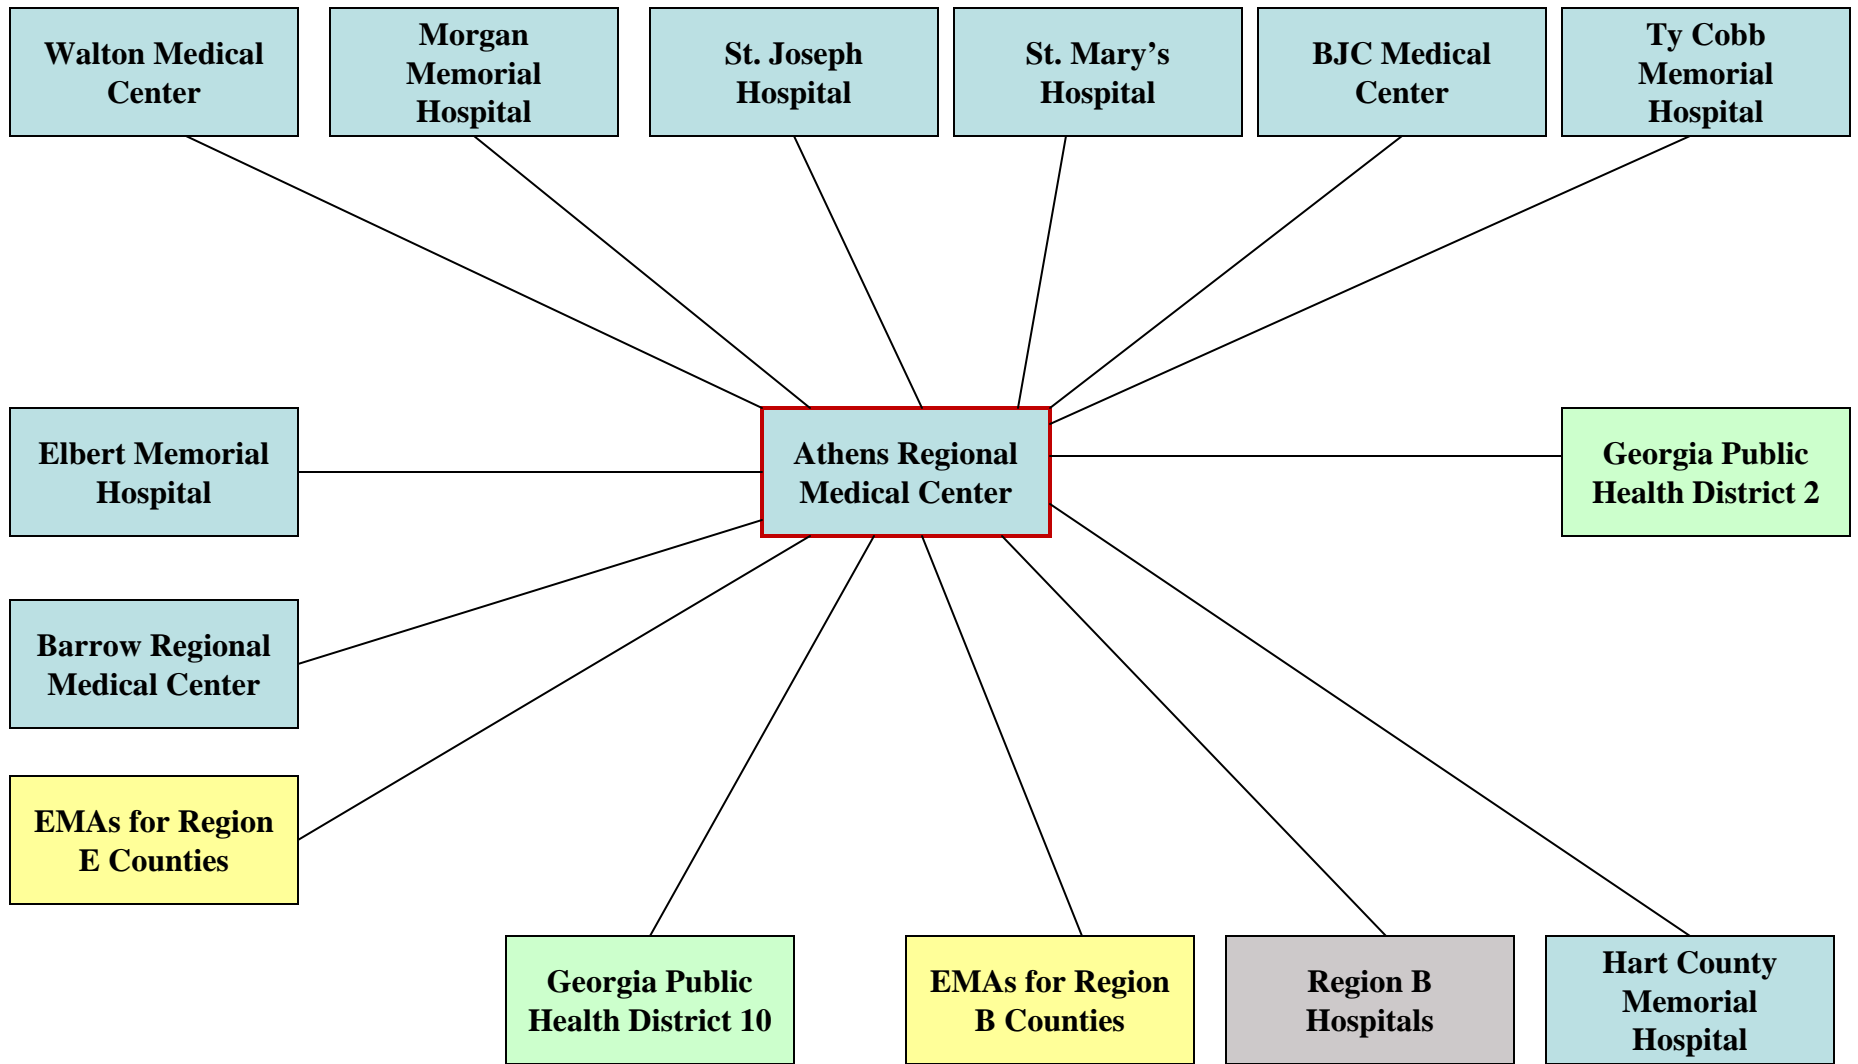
Walton Medical Center

Morgan Memorial Hospital

St. Joseph Hospital

St. Mary's Hospital

BJC Medical Center

Ty Cobb Memorial Hospital

Elbert Memorial Hospital

Athens Regional Medical Center

Georgia Public Health District 2

Barrow Regional Medical Center

EMAs for Region E Counties

Georgia Public Health District 10

EMAs for Region B Counties

Region B Hospitals

Hart County Memorial Hospital